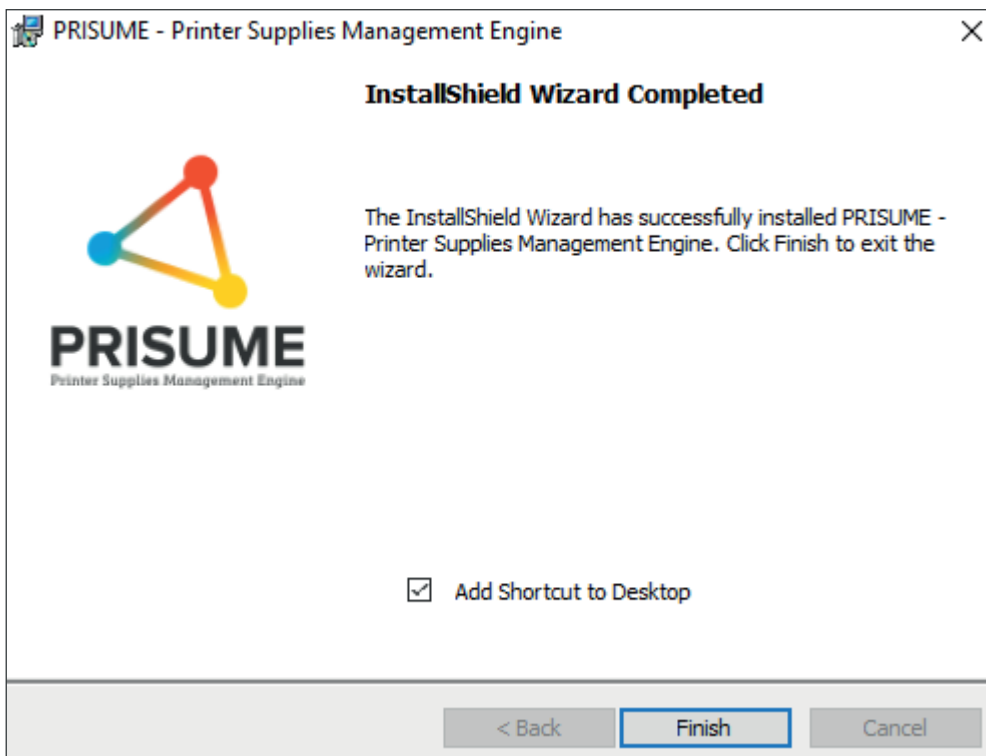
PRISUME - Printer Supplies Management Engine

InstallShield Wizard Completed

PRISUME
Printer Supplies Management Engine

The InstallShield Wizard has successfully installed PRISUME - Printer Supplies Management Engine. Click Finish to exit the wizard.

Add Shortcut to Desktop

< Back
Finish
Cancel